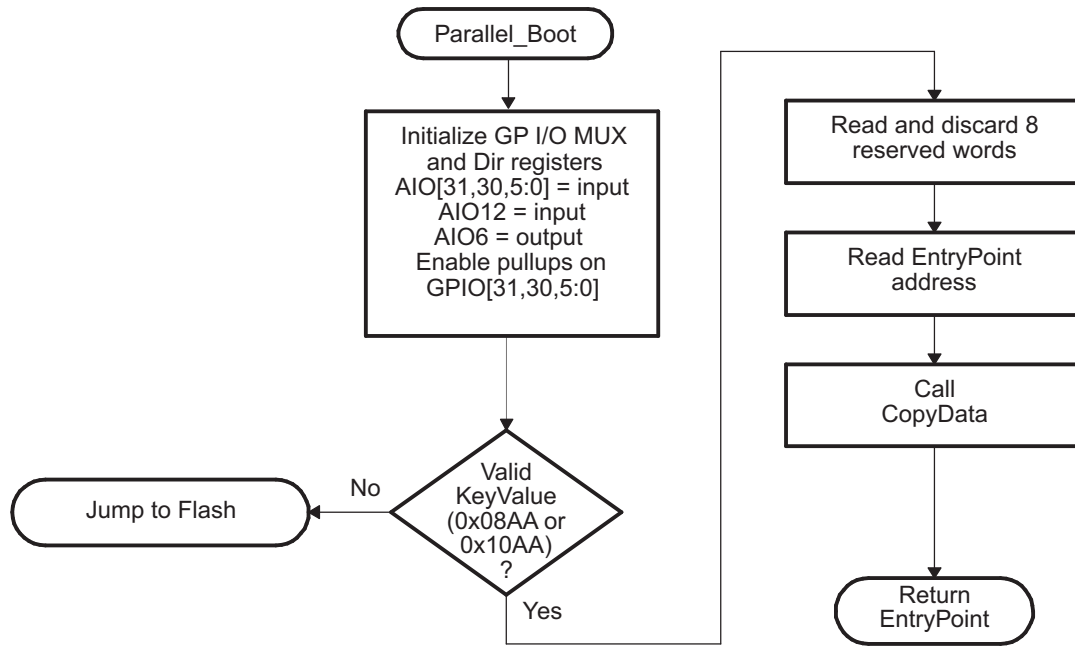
Parallel_Boot

Initialize GP I/O MUX and Dir registers
AIO[31,30,5:0] = input
AIO12 = input
AIO6 = output
Enable pullups on GPIO[31,30,5:0]

Valid KeyValue (0x08AA or 0x10AA) ?

No

Jump to Flash

Yes

Read and discard 8 reserved words

Read EntryPoint address

Call CopyData

Return EntryPoint